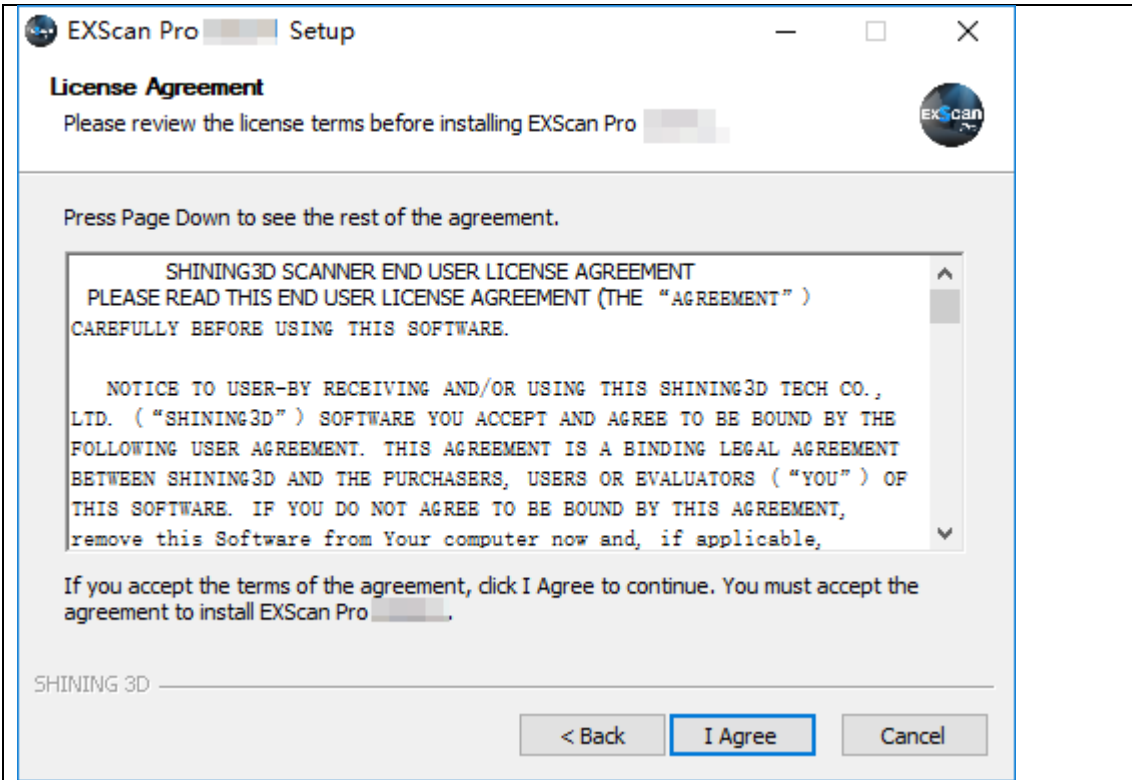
EXScan Pro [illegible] Setup

License Agreement
Please review the license terms before installing EXScan Pro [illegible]

EXScan

Press Page Down to see the rest of the agreement.

SHINING3D SCANNER END USER LICENSE AGREEMENT
PLEASE READ THIS END USER LICENSE AGREEMENT (THE “AGREEMENT”) CAREFULLY BEFORE USING THIS SOFTWARE.

NOTICE TO USER-BY RECEIVING AND/OR USING THIS SHINING3D TECH CO., LTD. (“SHINING3D”) SOFTWARE YOU ACCEPT AND AGREE TO BE BOUND BY THE FOLLOWING USER AGREEMENT. THIS AGREEMENT IS A BINDING LEGAL AGREEMENT BETWEEN SHINING3D AND THE PURCHASERS, USERS OR EVALUATORS (“YOU”) OF THIS SOFTWARE. IF YOU DO NOT AGREE TO BE BOUND BY THIS AGREEMENT, remove this Software from Your computer now and, if applicable,

If you accept the terms of the agreement, click I Agree to continue. You must accept the agreement to install EXScan Pro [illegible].

SHINING 3D

< Back
I Agree
Cancel